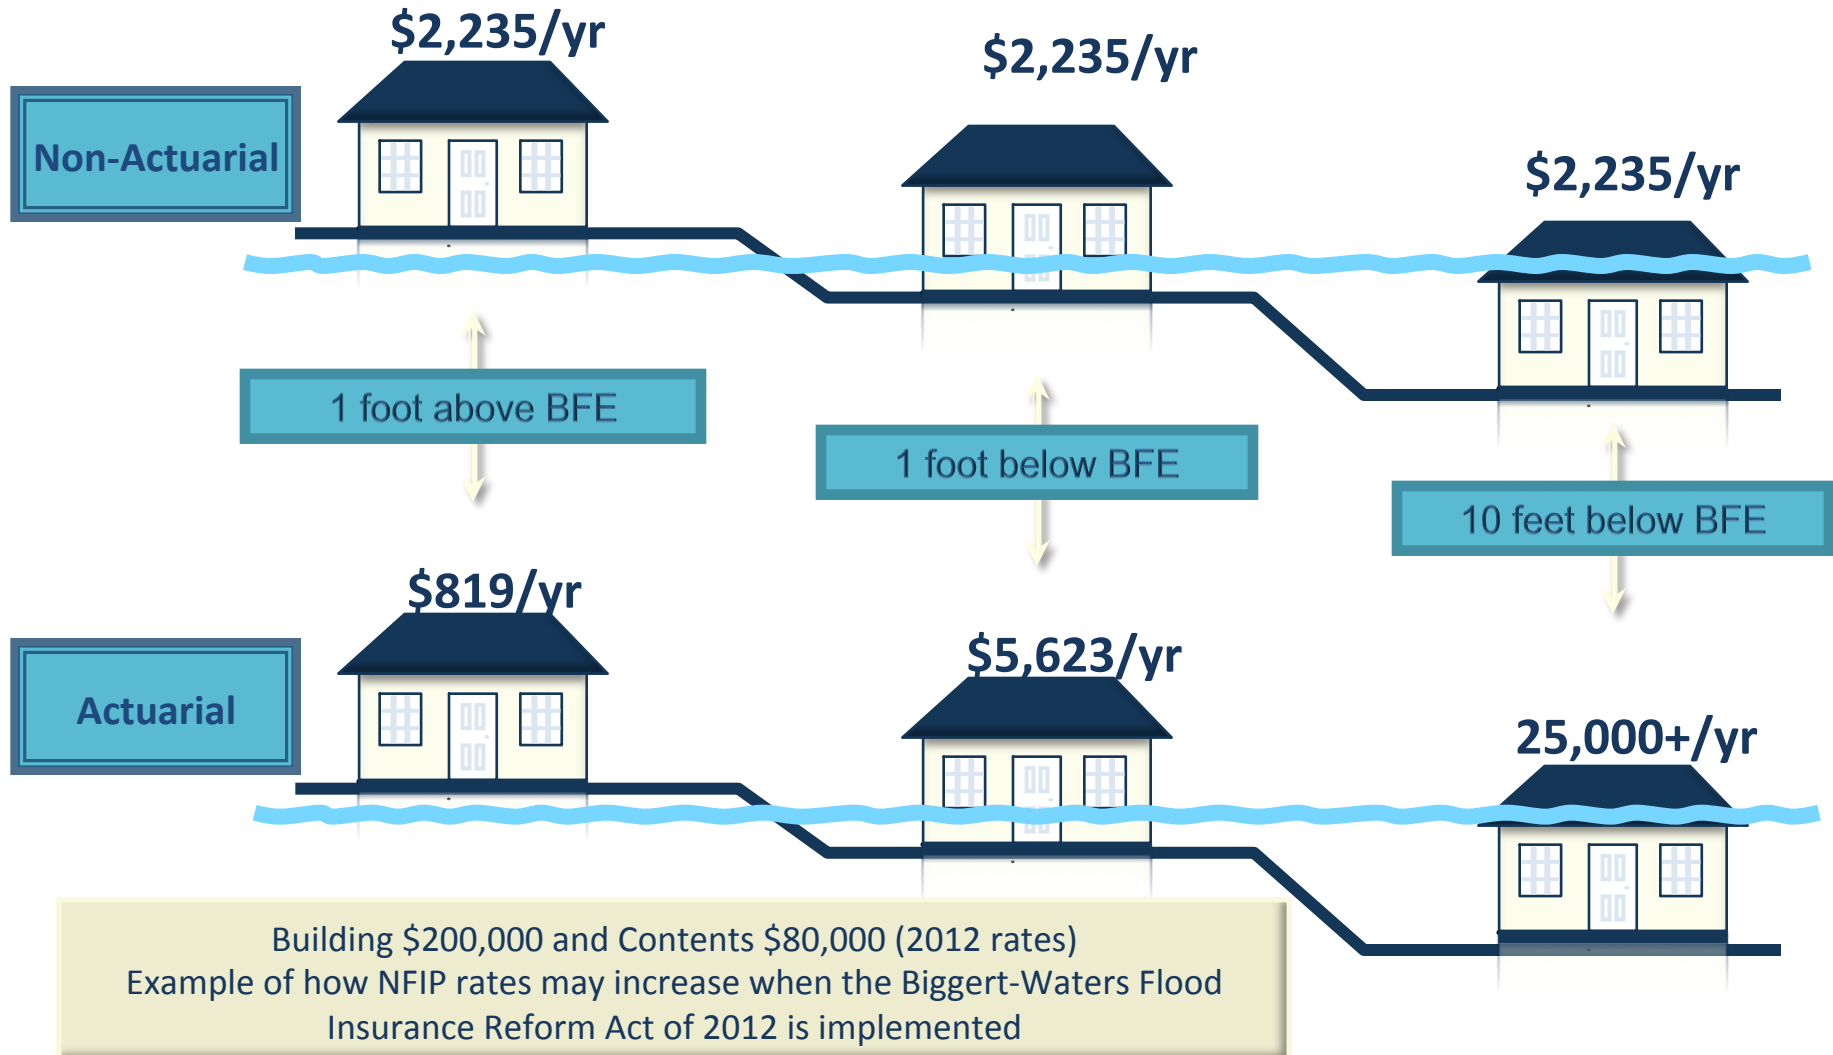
Non-Actuarial

$2,235/yr

$2,235/yr

$2,235/yr

1 foot above BFE

1 foot below BFE

10 feet below BFE

Actuarial

$819/yr

$5,623/yr

25,000+/yr

Building \$200,000 and Contents \$80,000 (2012 rates)
Example of how NFIP rates may increase when the Biggert-Waters Flood Insurance Reform Act of 2012 is implemented